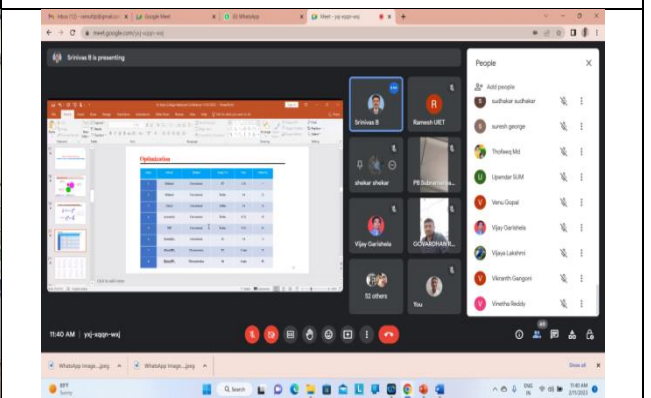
Inbox (12) - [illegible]@gmail.com | Google Meet | (8) WhatsApp | Meet - yxj-xqqn-wxj

meet.google.com/yxj-xqqn-wxj

Srinivas B is presenting

Optimization

Srinivas B | Ramesh UIET

shekar shekar | PB Subramanya...

Vijay Garishela | GOVARDHAN R...

52 others | You

People

Add people

sudhakar sudhakar

suresh george

Thofeeq Md

Upendar SUM

Venu Gopal

Vijay Garishela

Vijaya Lakshmi

Vikranth Gangoni

Vinetha Reddy

11:40 AM | yxj-xqqn-wxj

WhatsApp Image....jpeg | WhatsApp Image....jpeg | Show all

89°F Sunny

ENG IN

11:40 AM 2/7/2023